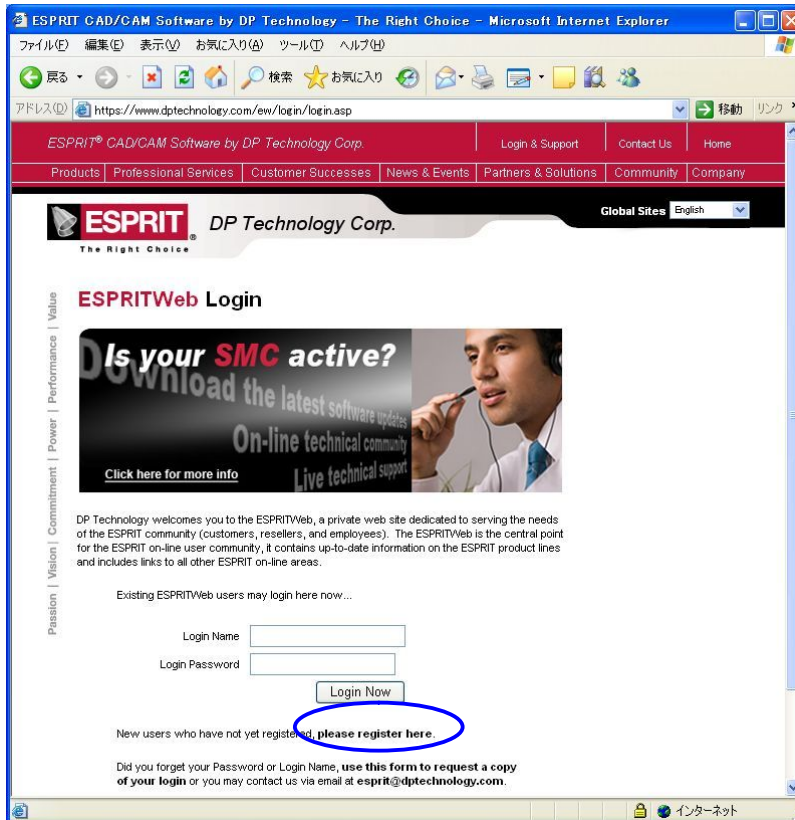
ESPRIT CAD/CAM Software by DP Technology - The Right Choice - Microsoft Internet Explorer

ファイル(F) 編集(E) 表示(V) お気に入り(A) ツール(T) ヘルプ(H)

戻る 検索 お気に入り

アドレス(D) https://www.dptechnology.com/ew/login/login.asp 移動 リンク

ESPRIT® CAD/CAM Software by DP Technology Corp. | Login & Support | Contact Us | Home

Products | Professional Services | Customer Successes | News & Events | Partners & Solutions | Community | Company

ESPRIT The Right Choice DP Technology Corp.

Global Sites English

Passion | Vision | Commitment | Power | Performance | Value

ESPRITWeb Login

Is your SMC active?

Download the latest software updates

On-line technical community

Live technical support

Click here for more info

DP Technology welcomes you to the ESPRITWeb, a private web site dedicated to serving the needs of the ESPRIT community (customers, resellers, and employees). The ESPRITWeb is the central point for the ESPRIT on-line user community, it contains up-to-date information on the ESPRIT product lines and includes links to all other ESPRIT on-line areas.

Existing ESPRITWeb users may login here now...

Login Name

Login Password

Login Now

New users who have not yet registered, please register here.

Did you forget your Password or Login Name, use this form to request a copy of your login or you may contact us via email at esprit@dptechnology.com.

インターネット